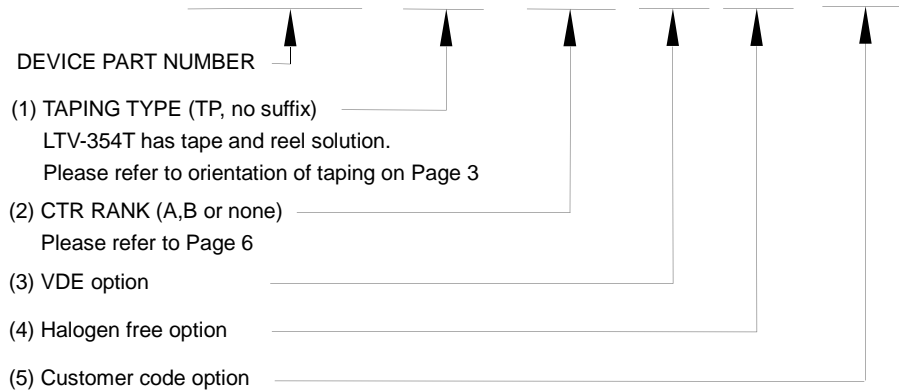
DEVICE PART NUMBER

(1) TAPING TYPE (TP, no suffix)
LTV-354T has tape and reel solution.
Please refer to orientation of taping on Page 3

(2) CTR RANK (A,B or none)
Please refer to Page 6

(3) VDE option

(4) Halogen free option

(5) Customer code option